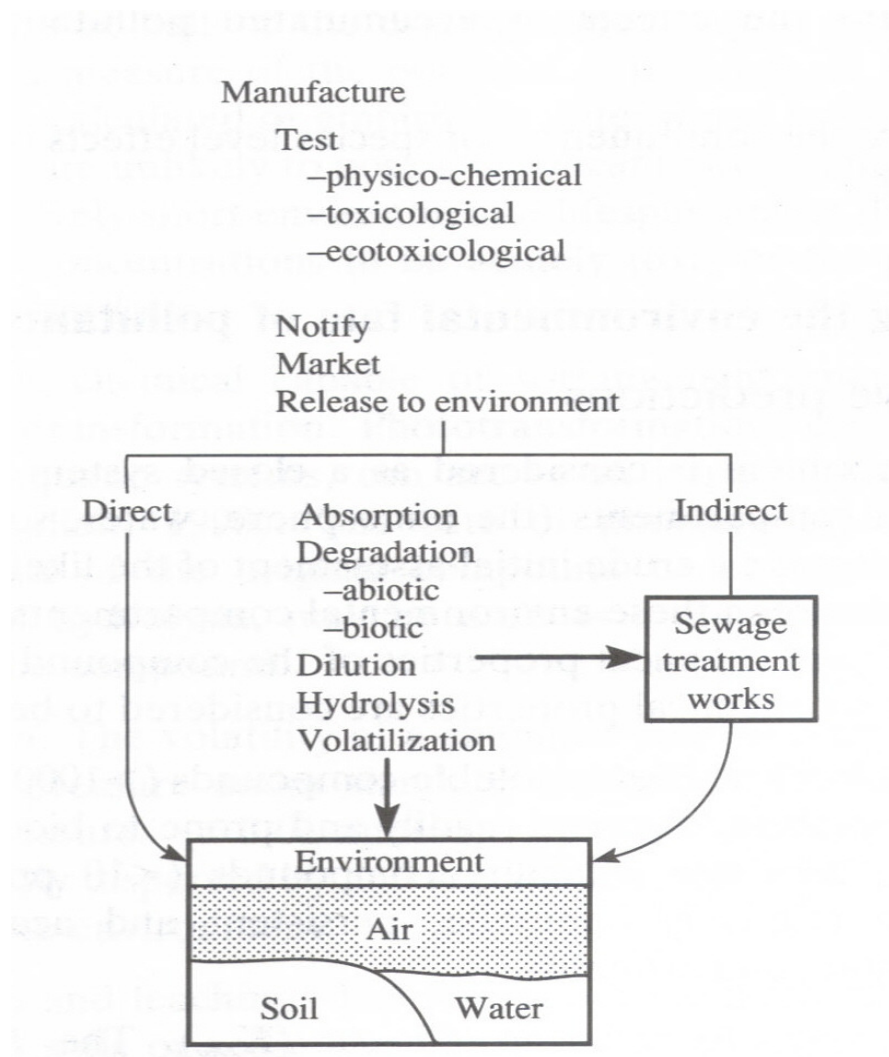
Manufacture

Test
–physico-chemical
–toxicological
–ecotoxicological

Notify
Market
Release to environment

Direct

Absorption
Degradation
–abiotic
–biotic
Dilution
Hydrolysis
Volatilization

Indirect

Sewage treatment works

Environment

Air

Soil

Water